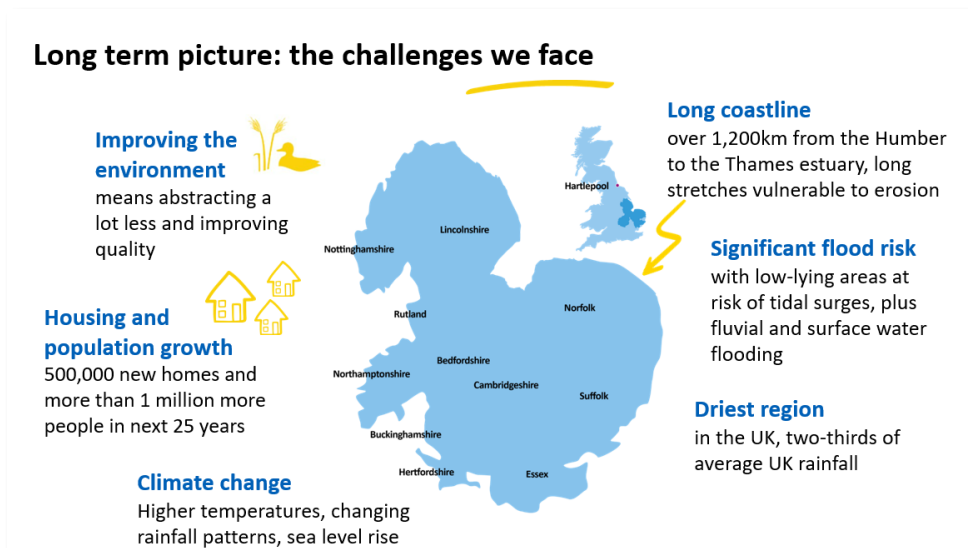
Long term picture: the challenges we face

Improving the environment
means abstracting a lot less and improving quality

Housing and population growth
500,000 new homes and more than 1 million more people in next 25 years

Climate change
Higher temperatures, changing rainfall patterns, sea level rise

Hartlepool

Lincolnshire
Nottinghamshire
Rutland
Norfolk
Bedfordshire
Northamptonshire
Cambridgeshire
Suffolk
Buckinghamshire
Hertfordshire
Essex

Long coastline
over 1,200km from the Humber to the Thames estuary, long stretches vulnerable to erosion

Significant flood risk
with low-lying areas at risk of tidal surges, plus fluvial and surface water flooding

Driest region
in the UK, two-thirds of average UK rainfall